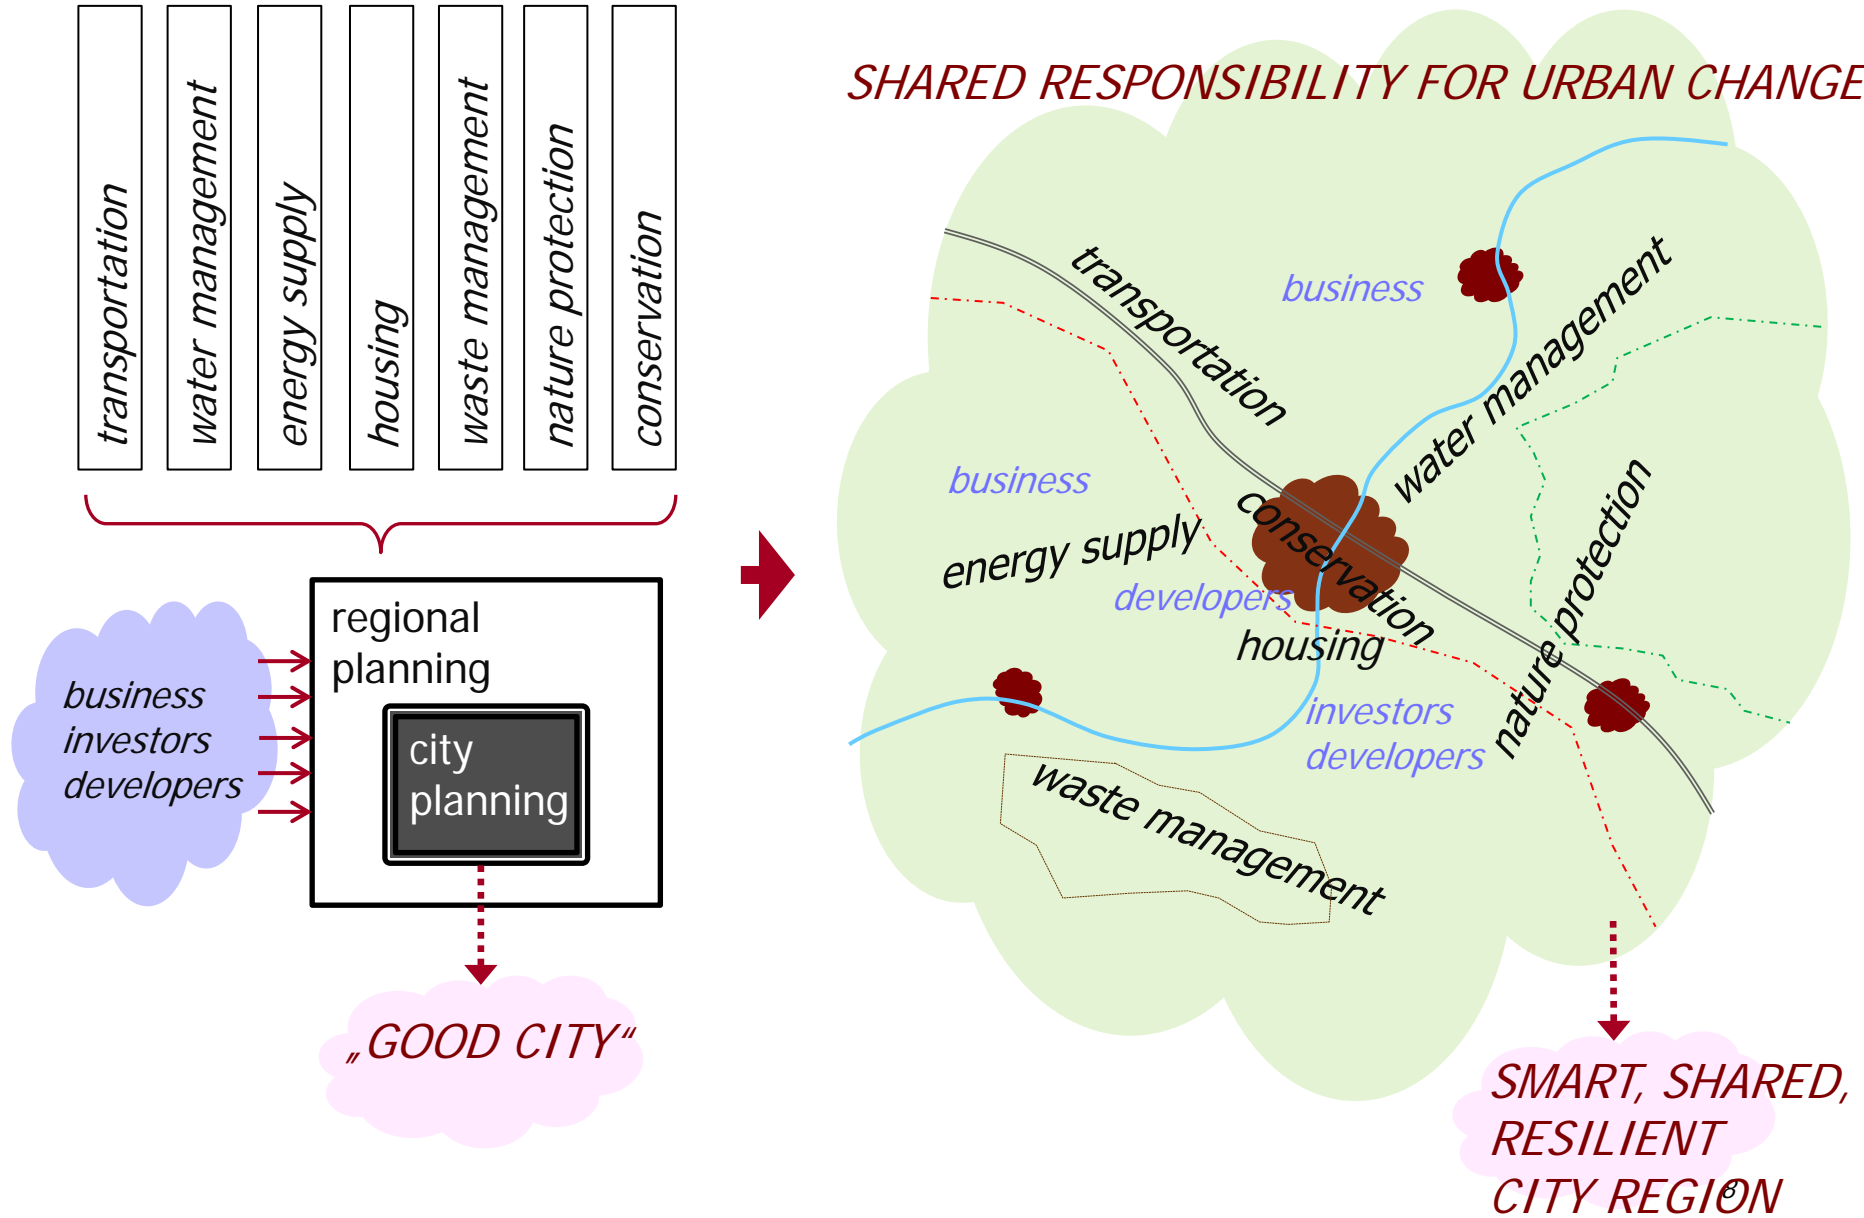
transportation
water management
energy supply
housing
waste management
nature protection
conservation

regional planning

city planning

business
investors
developers

„GOOD CITY“

SHARED RESPONSIBILITY FOR URBAN CHANGE

transportation
business
water management
business
conservation
energy supply
developers
nature protection
housing
investors
developers
waste management

SMART, SHARED, RESILIENT CITY REGION